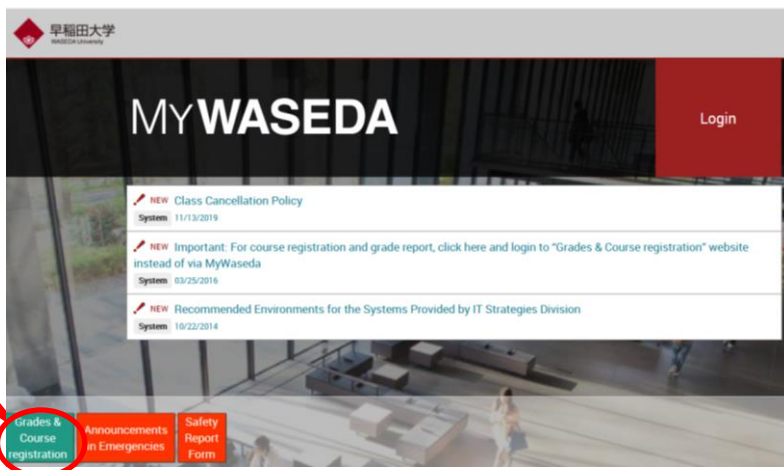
早稲田大学
WASEDA University

MYWASEDA

Login

NEW Class Cancellation Policy
System 11/13/2019

NEW Important: For course registration and grade report, click here and login to "Grades & Course registration" website instead of via MyWaseda
System 03/25/2016

NEW Recommended Environments for the Systems Provided by IT Strategies Division
System 10/22/2014

Grades & Course registration

Announcements in Emergencies

Safety Report Form